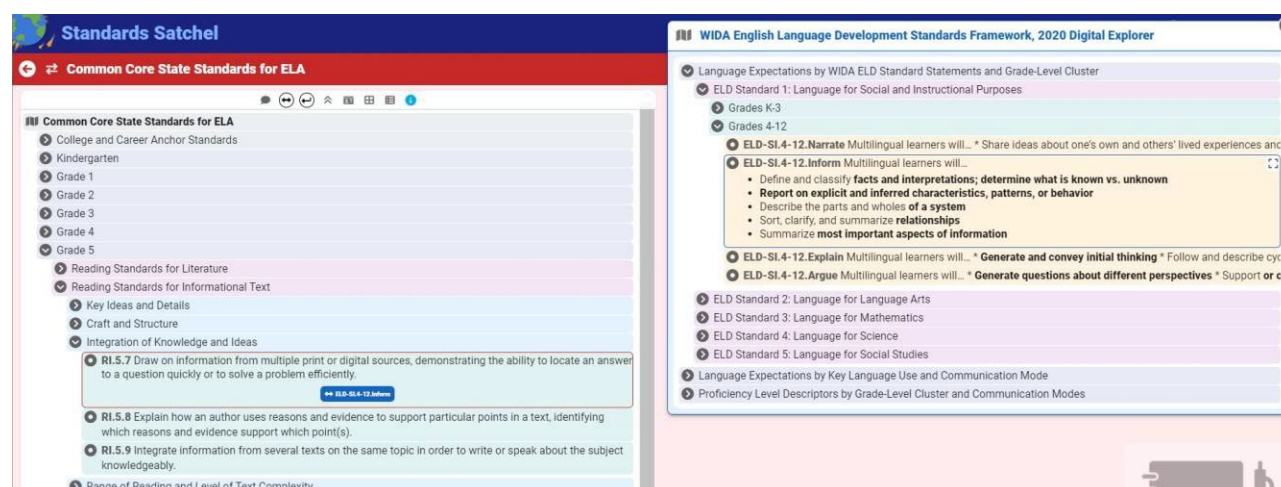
Standards Satchel

Common Core State Standards for ELA

Common Core State Standards for ELA
College and Career Anchor Standards
Kindergarten
Grade 1
Grade 2
Grade 3
Grade 4
Grade 5
Reading Standards for Literature
Reading Standards for Informational Text
Key Ideas and Details
Craft and Structure
Integration of Knowledge and Ideas
RI.5.7 Draw on information from multiple print or digital sources, demonstrating the ability to locate an answer to a question quickly or to solve a problem efficiently.
ELD-SI.4-12.Inform
RI.5.8 Explain how an author uses reasons and evidence to support particular points in a text, identifying which reasons and evidence support which point(s).
RI.5.9 Integrate information from several texts on the same topic in order to write or speak about the subject knowledgeably.
Range of Reading and Level of Text Complexity

WIDA English Language Development Standards Framework, 2020 Digital Explorer

Language Expectations by WIDA ELD Standard Statements and Grade-Level Cluster
ELD Standard 1: Language for Social and Instructional Purposes
Grades K-3
Grades 4-12
ELD-SI.4-12.Narrate Multilingual learners will... * Share ideas about one's own and others' lived experiences and
ELD-SI.4-12.Inform Multilingual learners will...
- Define and classify facts and interpretations; determine what is known vs. unknown
- Report on explicit and inferred characteristics, patterns, or behavior
- Describe the parts and wholes of a system
- Sort, clarify, and summarize relationships
- Summarize most important aspects of information
ELD-SI.4-12.Explain Multilingual learners will... * Generate and convey initial thinking * Follow and describe cy
ELD-SI.4-12.Argue Multilingual learners will... * Generate questions about different perspectives * Support or c
ELD Standard 2: Language for Language Arts
ELD Standard 3: Language for Mathematics
ELD Standard 4: Language for Science
ELD Standard 5: Language for Social Studies
Language Expectations by Key Language Use and Communication Mode
Proficiency Level Descriptors by Grade-Level Cluster and Communication Modes